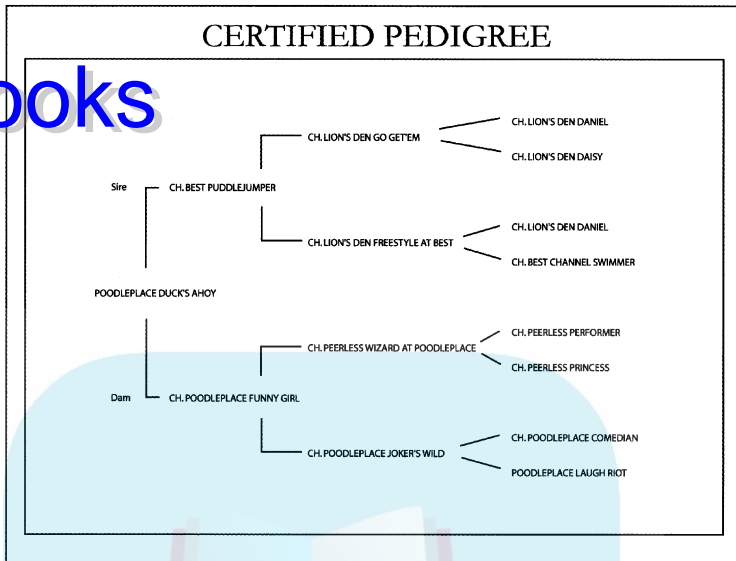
CERTIFIED PEDIGREE

ooks

Sire CH. BEST PUDDLEJUMPER

CH. LION'S DEN GO GET'EM

CH. LION'S DEN DANIEL

CH. LION'S DEN DAISY

CH. LION'S DEN FREESTYLE AT BEST

CH. LION'S DEN DANIEL

CH. BEST CHANNEL SWIMMER

POODLEPLACE DUCK'S AHOY

Dam CH. POODLEPLACE FUNNY GIRL

CH. PEERLESS WIZARD AT POODLEPLACE

CH. PEERLESS PERFORMER

CH. PEERLESS PRINCESS

CH. POODLEPLACE JOKER'S WILD

CH. POODLEPLACE COMEDIAN

POODLEPLACE LAUGH RIOT